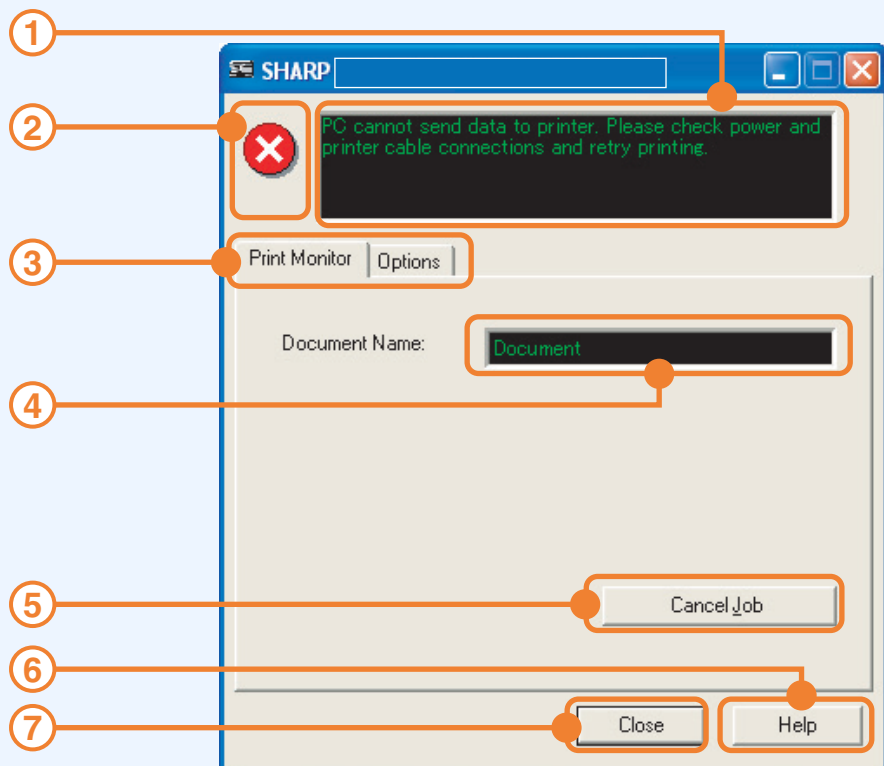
1

SHARP

2

PC cannot send data to printer. Please check power and printer cable connections and retry printing.

3

Print Monitor

Options

Document Name:

Document

4

5

Cancel Job

6

7

Close

Help